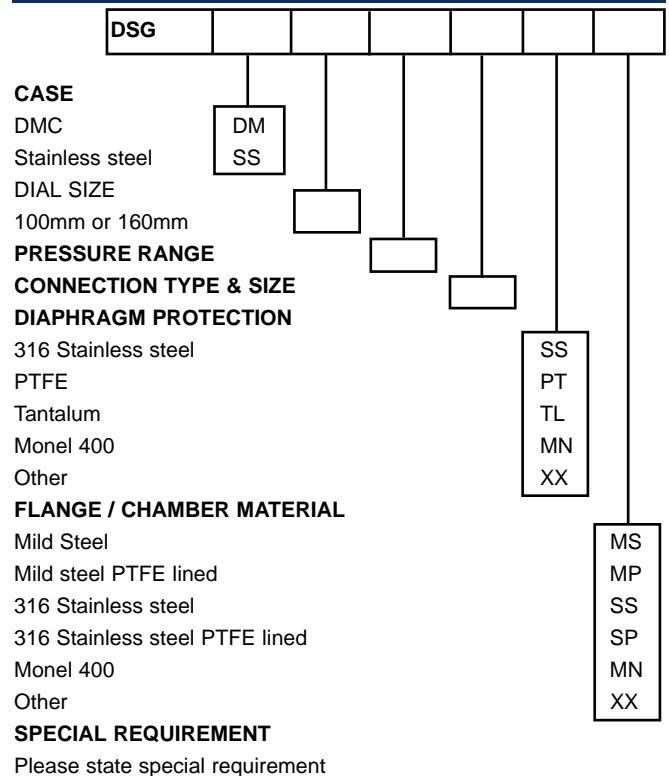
DSG

CASE
DMC DM
Stainless steel SS
DIAL SIZE
100mm or 160mm
PRESSURE RANGE
CONNECTION TYPE & SIZE
DIAPHRAGM PROTECTION
316 Stainless steel SS
PTFE PT
Tantalum TL
Monel 400 MN
Other XX
FLANGE / CHAMBER MATERIAL
Mild Steel MS
Mild steel PTFE lined MP
316 Stainless steel SS
316 Stainless steel PTFE lined SP
Monel 400 MN
Other XX
SPECIAL REQUIREMENT
Please state special requirement